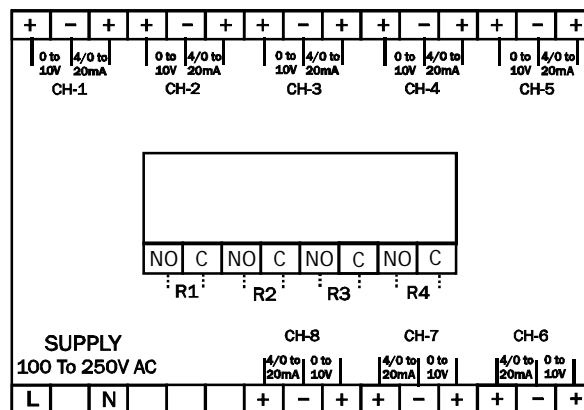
| + | − | + | + | − | + | + | − | + | + | − | + | + | − | + |
|---|---|---|---|---|---|---|---|---|---|---|---|---|---|---|

0 to 10V 4/0 to 20mA
CH-1

0 to 10V 4/0 to 20mA
CH-2

0 to 10V 4/0 to 20mA
CH-3

0 to 10V 4/0 to 20mA
CH-4

0 to 10V 4/0 to 20mA
CH-5

| NO | C | NO | C | NO | C | NO | C |
|---|---|---|---|---|---|---|---|

R1 R2 R3 R4

SUPPLY
100 To 250V AC

CH-8
4/0 to 20mA 0 to 10V

CH-7
4/0 to 20mA 0 to 10V

CH-6
4/0 to 20mA 0 to 10V

| L | | N | | | | + | − | + | + | − | + | + | − | + |
|---|---|---|---|---|---|---|---|---|---|---|---|---|---|---|